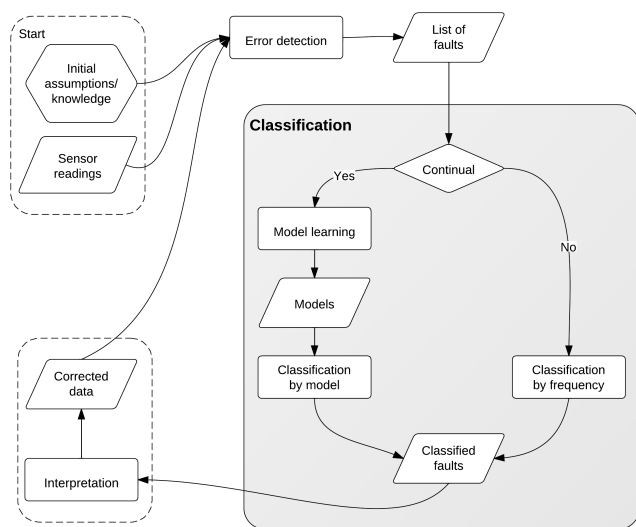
Start

Initial assumptions/ knowledge

Sensor readings

Error detection

List of faults

Classification

Continual

Yes

No

Model learning

Models

Classification by model

Classification by frequency

Classified faults

Corrected data

Interpretation